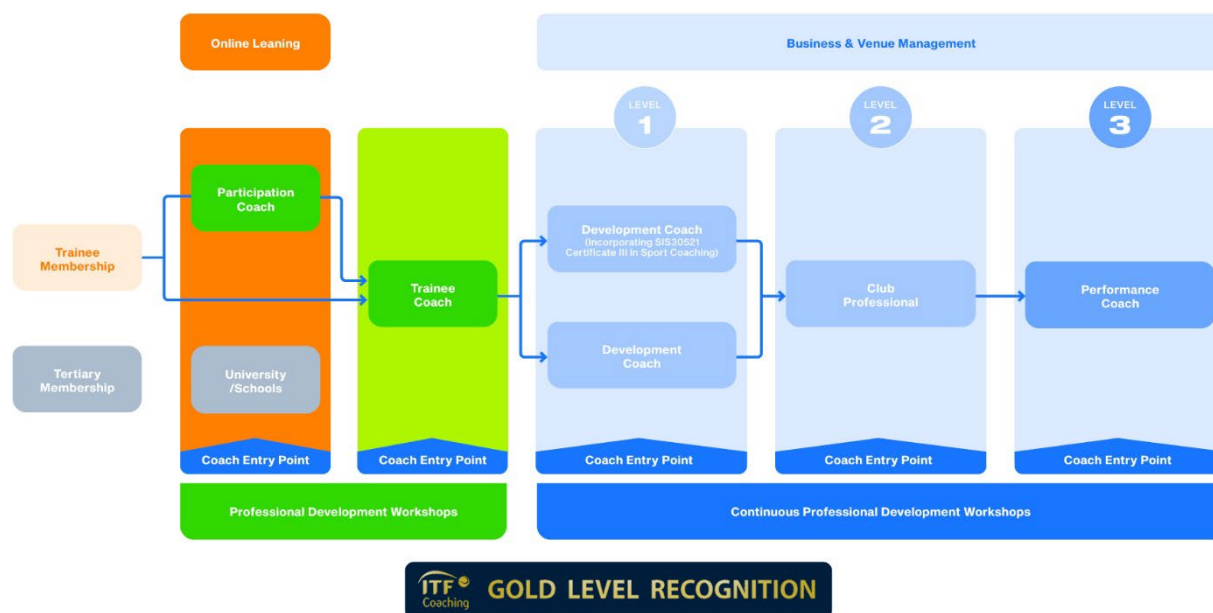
Online Leaning

Business & Venue Management

LEVEL 1

LEVEL 2

LEVEL 3

Trainee Membership

Tertiary Membership

Participation Coach

University /Schools

Trainee Coach

Development Coach (Incorporating SIS30521 Certificate III in Sport Coaching)

Development Coach

Club Professional

Performance Coach

Coach Entry Point

Coach Entry Point

Coach Entry Point

Coach Entry Point

Coach Entry Point

Professional Development Workshops

Continuous Professional Development Workshops

ITF Coaching GOLD LEVEL RECOGNITION